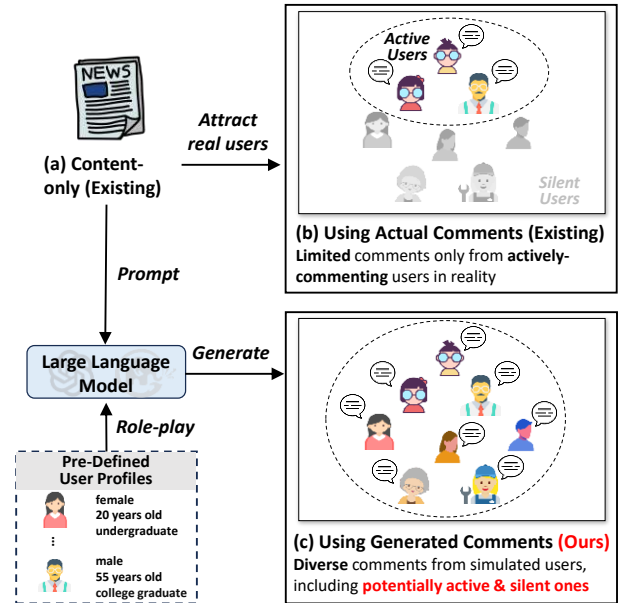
NEWS

(a) Content-only (Existing)

Attract real users

Active Users

Silent Users

(b) Using Actual Comments (Existing)
Limited comments only from actively-commenting users in reality

Prompt

Large Language Model

Generate

Role-play

Pre-Defined User Profiles

female
20 years old
undergraduate

⋮

male
55 years old
college graduate

(c) Using Generated Comments (Ours)
Diverse comments from simulated users, including potentially active & silent ones